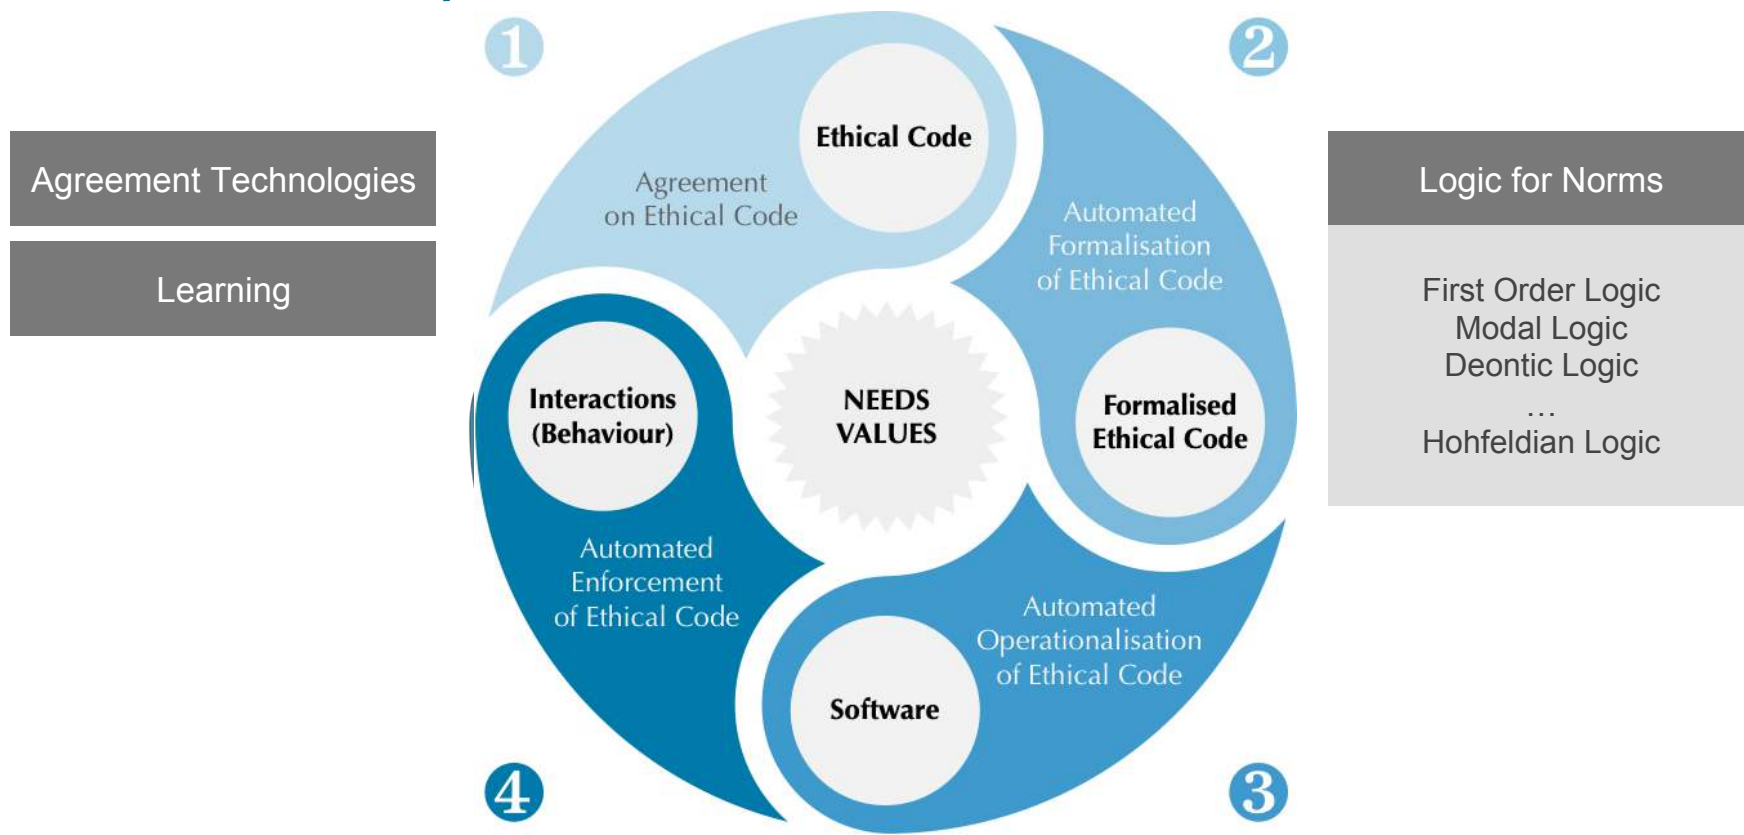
Agreement Technologies

Learning

1

Ethical Code

Agreement on Ethical Code

2

Automated Formalisation of Ethical Code

Formalised Ethical Code

NEEDS VALUES

Interactions (Behaviour)

Automated Enforcement of Ethical Code

Software

Automated Operationalisation of Ethical Code

4

3

Logic for Norms

First Order Logic
Modal Logic
Deontic Logic
…
Hohfeldian Logic